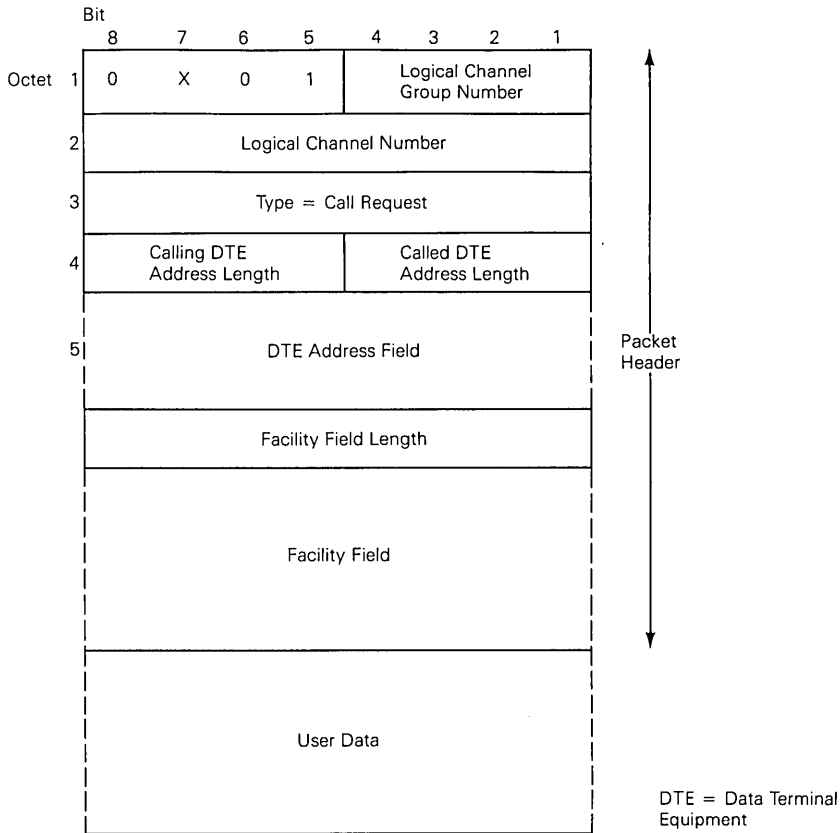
Bit
8 7 6 5 4 3 2 1

Octet 1 | 0 | X | 0 | 1 | Logical Channel Group Number

2 Logical Channel Number

3 Type = Call Request

4 Calling DTE Address Length | Called DTE Address Length

5 DTE Address Field

Facility Field Length

Facility Field

User Data

Packet Header

DTE = Data Terminal Equipment